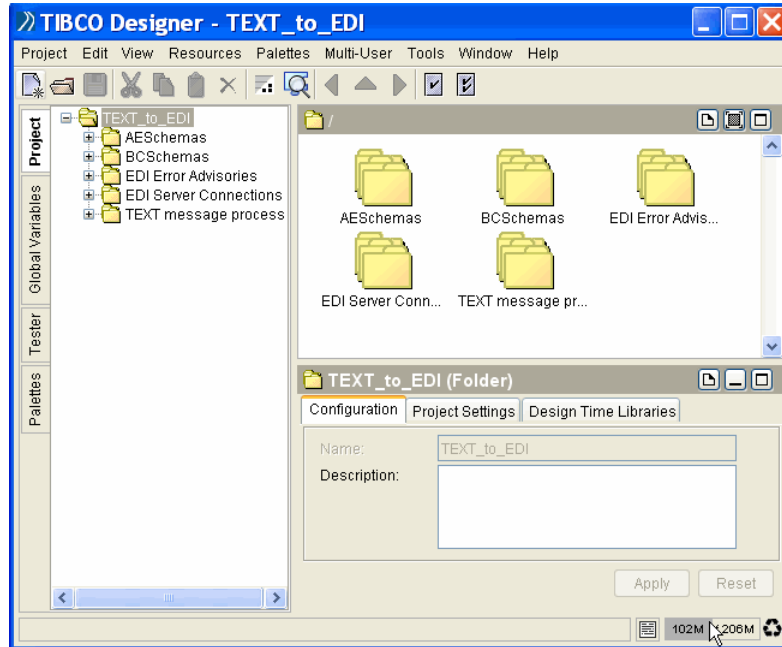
TIBCO Designer - TEXT_to_EDI

Project Edit View Resources Palettes Multi-User Tools Window Help

Project
Global Variables
Tester
Palettes

TEXT_to_EDI
AESchemas
BCSchemas
EDI Error Advisories
EDI Server Connections
TEXT message process

/

AESchemas
BCSchemas
EDI Error Advis...
EDI Server Conn...
TEXT message pr...

TEXT_to_EDI (Folder)

Configuration
Project Settings
Design Time Libraries

Name: TEXT_to_EDI
Description:

Apply
Reset

102M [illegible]206M